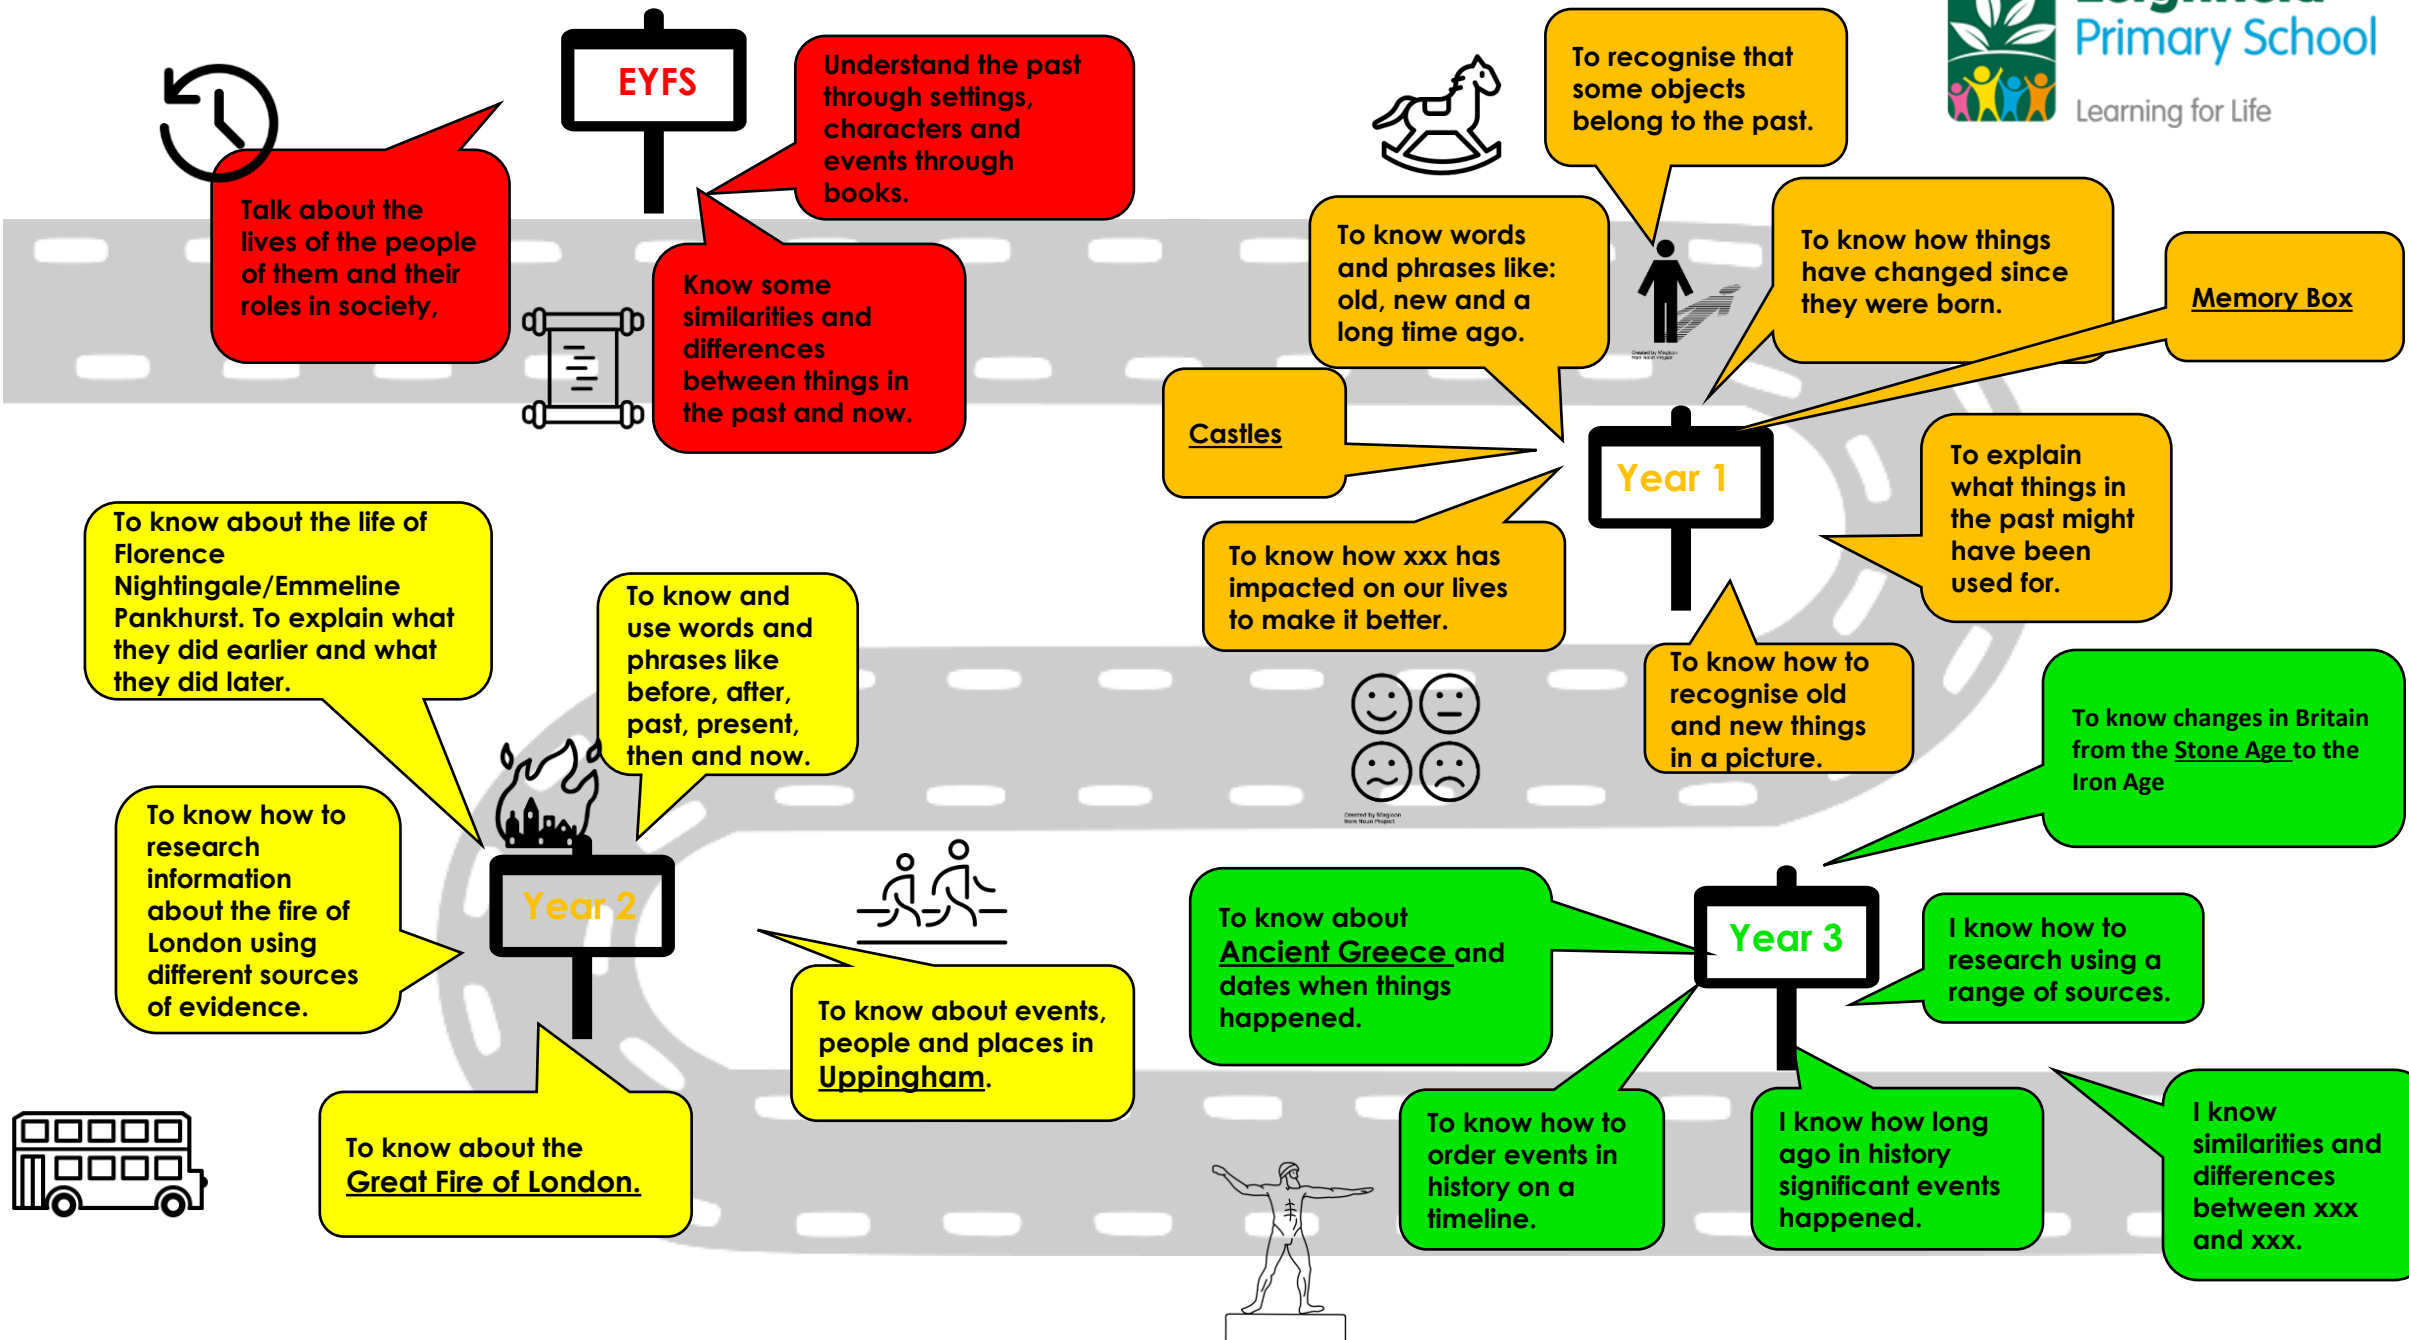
EYFS

Understand the past through settings, characters and events through books.

Talk about the lives of the people of them and their roles in society,

Know some similarities and differences between things in the past and now.

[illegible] Primary School
Learning for Life

To recognise that some objects belong to the past.

To know words and phrases like: old, new and a long time ago.

To know how things have changed since they were born.

Memory Box

Castles

Year 1

To explain what things in the past might have been used for.

To know how xxx has impacted on our lives to make it better.

To know how to recognise old and new things in a picture.

To know about the life of Florence Nightingale/Emmeline Pankhurst. To explain what they did earlier and what they did later.

To know and use words and phrases like before, after, past, present, then and now.

To know how to research information about the fire of London using different sources of evidence.

Year 2

To know about events, people and places in Uppingham.

To know about the Great Fire of London.

To know changes in Britain from the Stone Age to the Iron Age

To know about Ancient Greece and dates when things happened.

Year 3

I know how to research using a range of sources.

To know how to order events in history on a timeline.

I know how long ago in history significant events happened.

I know similarities and differences between xxx and xxx.